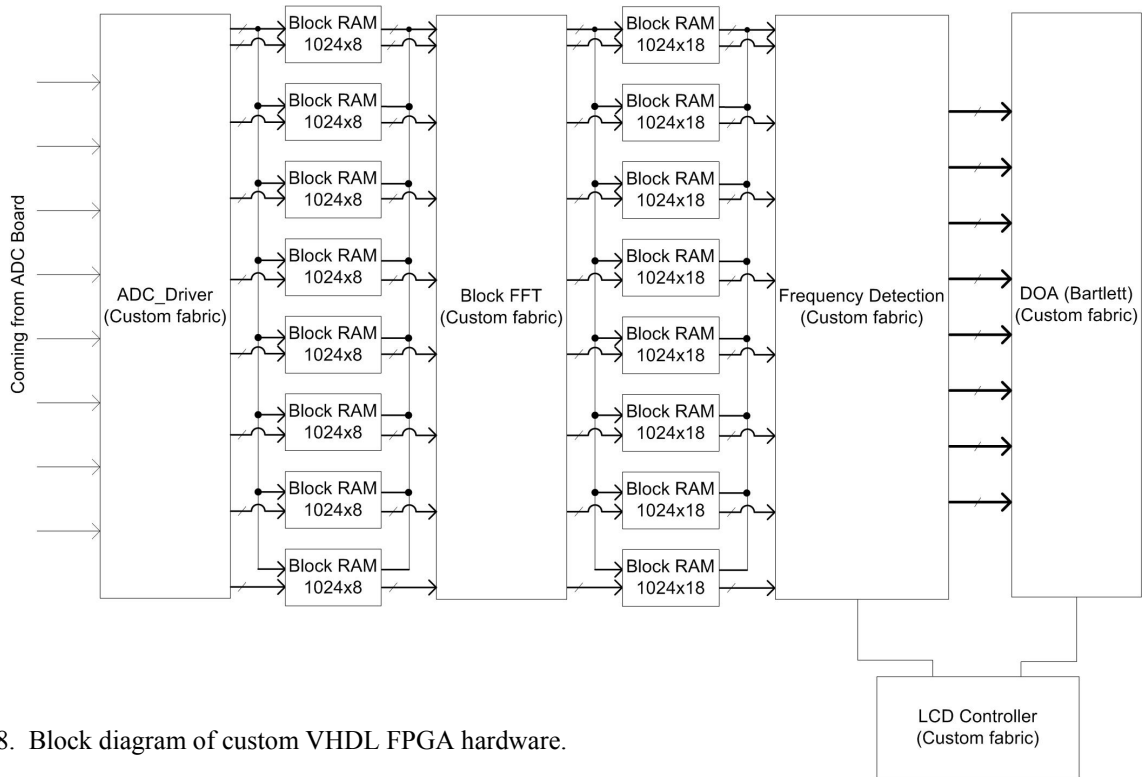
Coming from ADC Board

ADC_Driver
(Custom fabric)

Block RAM
1024x8

Block RAM
1024x8

Block RAM
1024x8

Block RAM
1024x8

Block RAM
1024x8

Block RAM
1024x8

Block RAM
1024x8

Block RAM
1024x8

Block FFT
(Custom fabric)

Block RAM
1024x18

Block RAM
1024x18

Block RAM
1024x18

Block RAM
1024x18

Block RAM
1024x18

Block RAM
1024x18

Block RAM
1024x18

Block RAM
1024x18

Frequency Detection
(Custom fabric)

DOA (Bartlett)
(Custom fabric)

LCD Controller
(Custom fabric)

8. Block diagram of custom VHDL FPGA hardware.